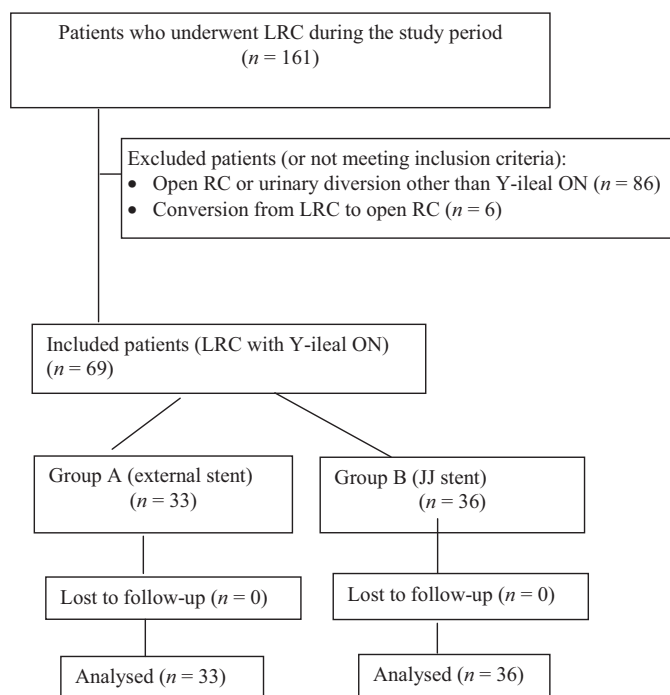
Patients who underwent LRC during the study period
($n = 161$)

Excluded patients (or not meeting inclusion criteria):
• Open RC or urinary diversion other than Y-ileal ON ($n = 86$)
• Conversion from LRC to open RC ($n = 6$)

Included patients (LRC with Y-ileal ON)
($n = 69$)

Group A (external stent)
($n = 33$)

Group B (JJ stent)
($n = 36$)

Lost to follow-up ($n = 0$)

Lost to follow-up ($n = 0$)

Analysed ($n = 33$)

Analysed ($n = 36$)